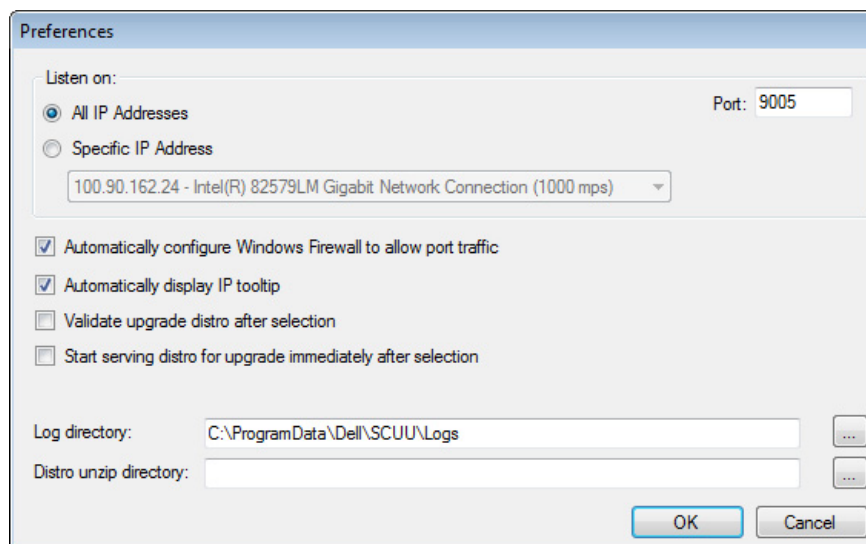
Preferences

Listen on:

All IP Addresses

Port: 9005

Specific IP Address

100.90.162.24 - Intel(R) 82579LM Gigabit Network Connection (1000 mps)

Automatically configure Windows Firewall to allow port traffic

Automatically display IP tooltip

Validate upgrade distro after selection

Start serving distro for upgrade immediately after selection

Log directory: C:\ProgramData\Dell\SCUU\Logs ...

Distro unzip directory: ...

OK Cancel